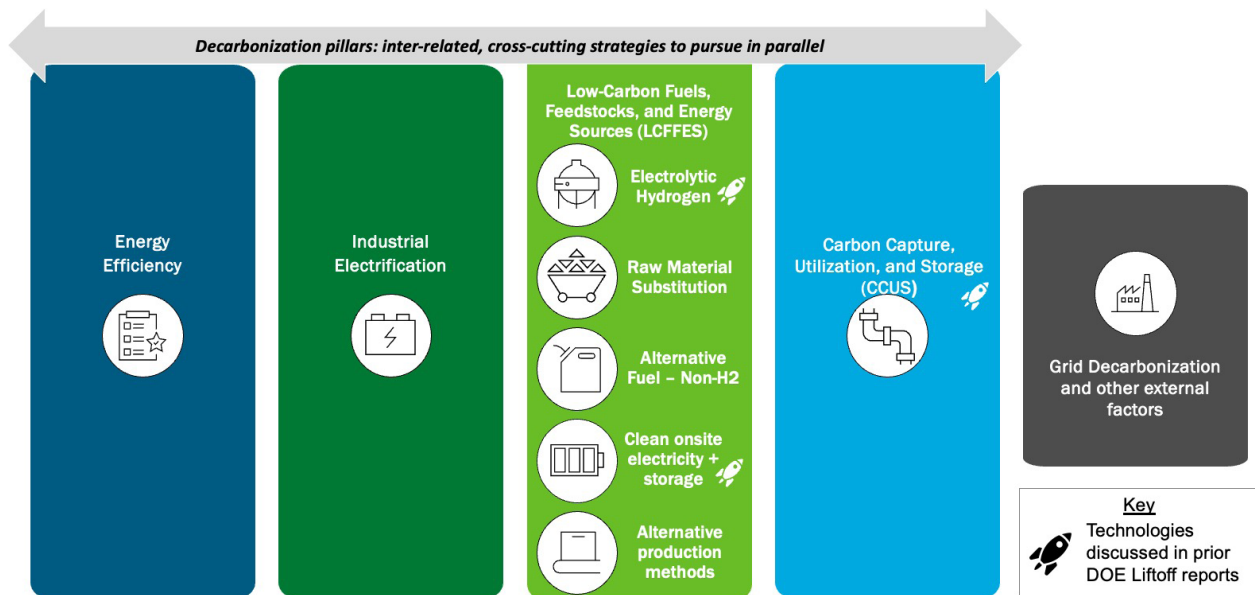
Decarbonization pillars: inter-related, cross-cutting strategies to pursue in parallel

Energy Efficiency

Industrial Electrification

Low-Carbon Fuels, Feedstocks, and Energy Sources (LCFFES)

Electrolytic Hydrogen

Raw Material Substitution

Alternative Fuel – Non-H2

Clean onsite electricity + storage

Alternative production methods

Carbon Capture, Utilization, and Storage (CCUS)

Grid Decarbonization and other external factors

Key

Technologies discussed in prior DOE Liftoff reports